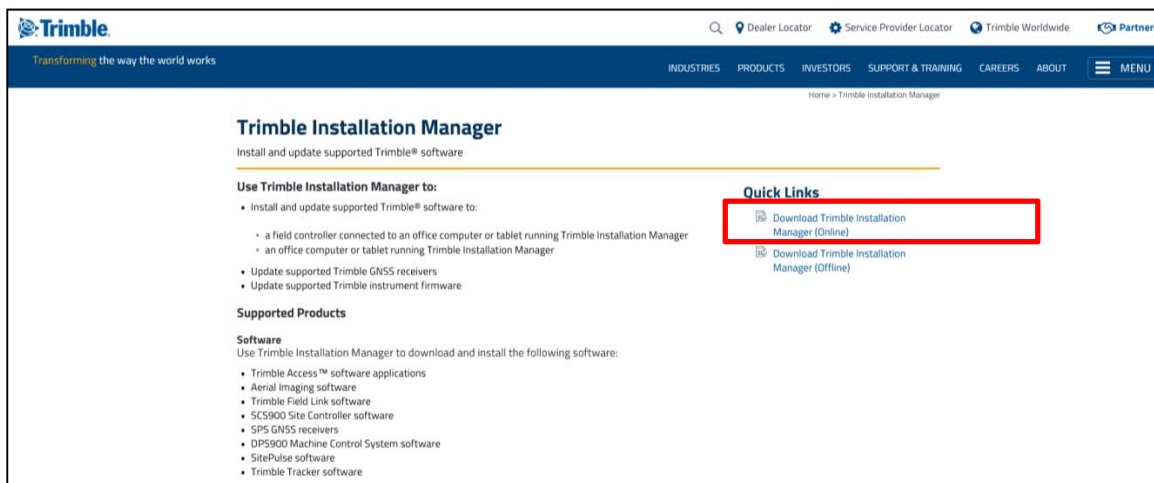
Trimble.

Dealer Locator Service Provider Locator Trimble Worldwide Partner

Transforming the way the world works

INDUSTRIES PRODUCTS INVESTORS SUPPORT & TRAINING CAREERS ABOUT MENU

Home > Trimble Installation Manager

Trimble Installation Manager

Install and update supported Trimble® software

Use Trimble Installation Manager to:

- Install and update supported Trimble® software to:
  - a field controller connected to an office computer or tablet running Trimble Installation Manager
  - an office computer or tablet running Trimble Installation Manager
- Update supported Trimble GNSS receivers
- Update supported Trimble instrument firmware

Supported Products

Software

Use Trimble Installation Manager to download and install the following software:

- Trimble Access™ software applications
- Aerial Imaging software
- Trimble Field Link software
- SCS900 Site Controller software
- SPS GNSS receivers
- DPS900 Machine Control System software
- SitePulse software
- Trimble Tracker software

Quick Links

Download Trimble Installation Manager (Online)

Download Trimble Installation Manager (Offline)